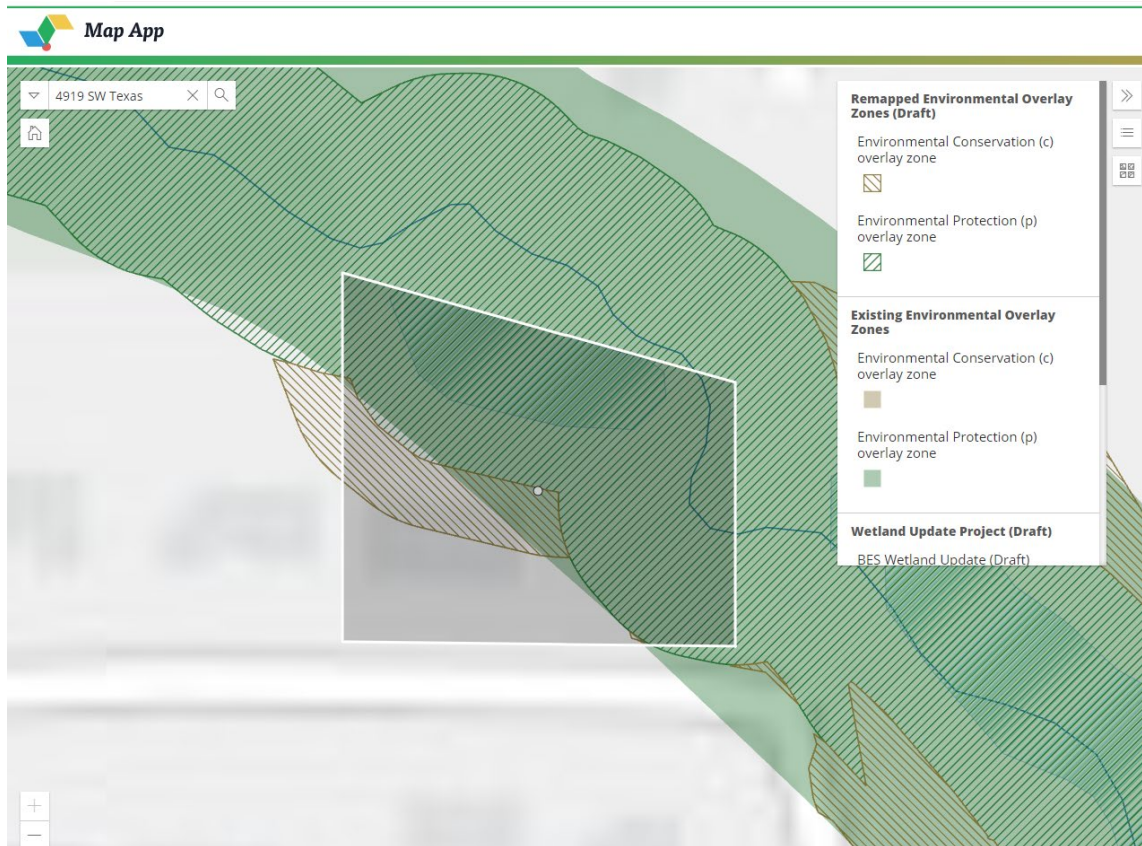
Map App

4919 SW Texas

Remapped Environmental Overlay Zones (Draft)

Environmental Conservation (c) overlay zone

Environmental Protection (p) overlay zone

Existing Environmental Overlay Zones

Environmental Conservation (c) overlay zone

Environmental Protection (p) overlay zone

Wetland Update Project (Draft)

BES Wetland Update (Draft)

+
—